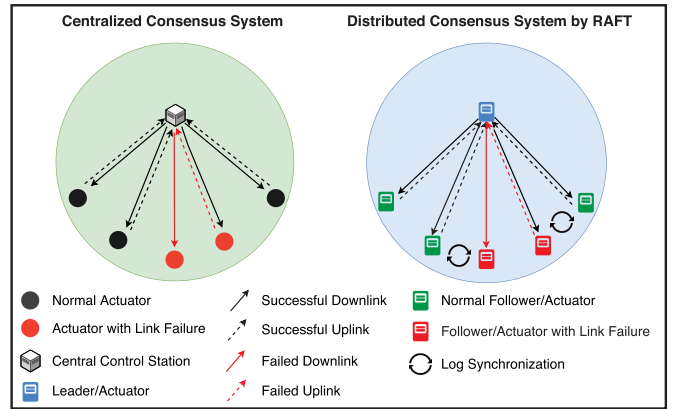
Centralized Consensus System

Distributed Consensus System by RAFT

Normal Actuator

Actuator with Link Failure

Central Control Station

Leader/Actuator

Successful Downlink

Successful Uplink

Failed Downlink

Failed Uplink

Normal Follower/Actuator

Follower/Actuator with Link Failure

Log Synchronization